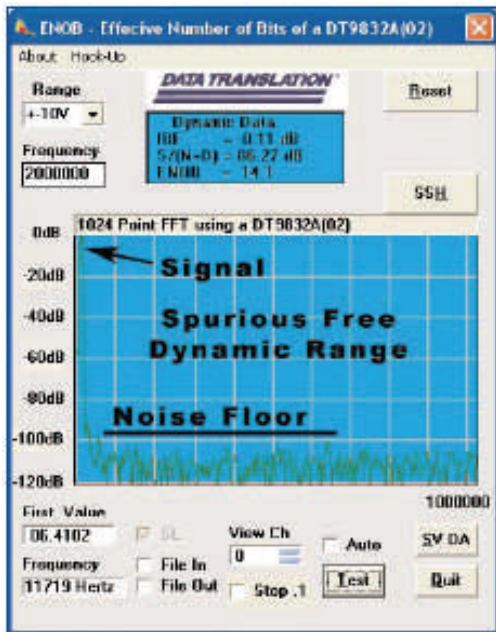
ENOB - Effective Number of Bits of a DT9832A(02)

About Hook-Up

Range
+-10V

Frequency
2000000

DATA TRANSLATION

Dynamic Data
RBF = -0.11 dB
S/(N+D) = 86.27 dB
ENOB = 14.1

Reset

SSH

1024 Point FFT using a DT9832A(02)

0dB
-20dB
-40dB
-60dB
-80dB
-100dB
-120dB

Signal

Spurious Free Dynamic Range

Noise Floor

1000000

First Value
06.4102

SL

View Ch
0

Auto

SV DA

Frequency
11719 Hertz

File In

File Out

Stop .1

Test

Quit